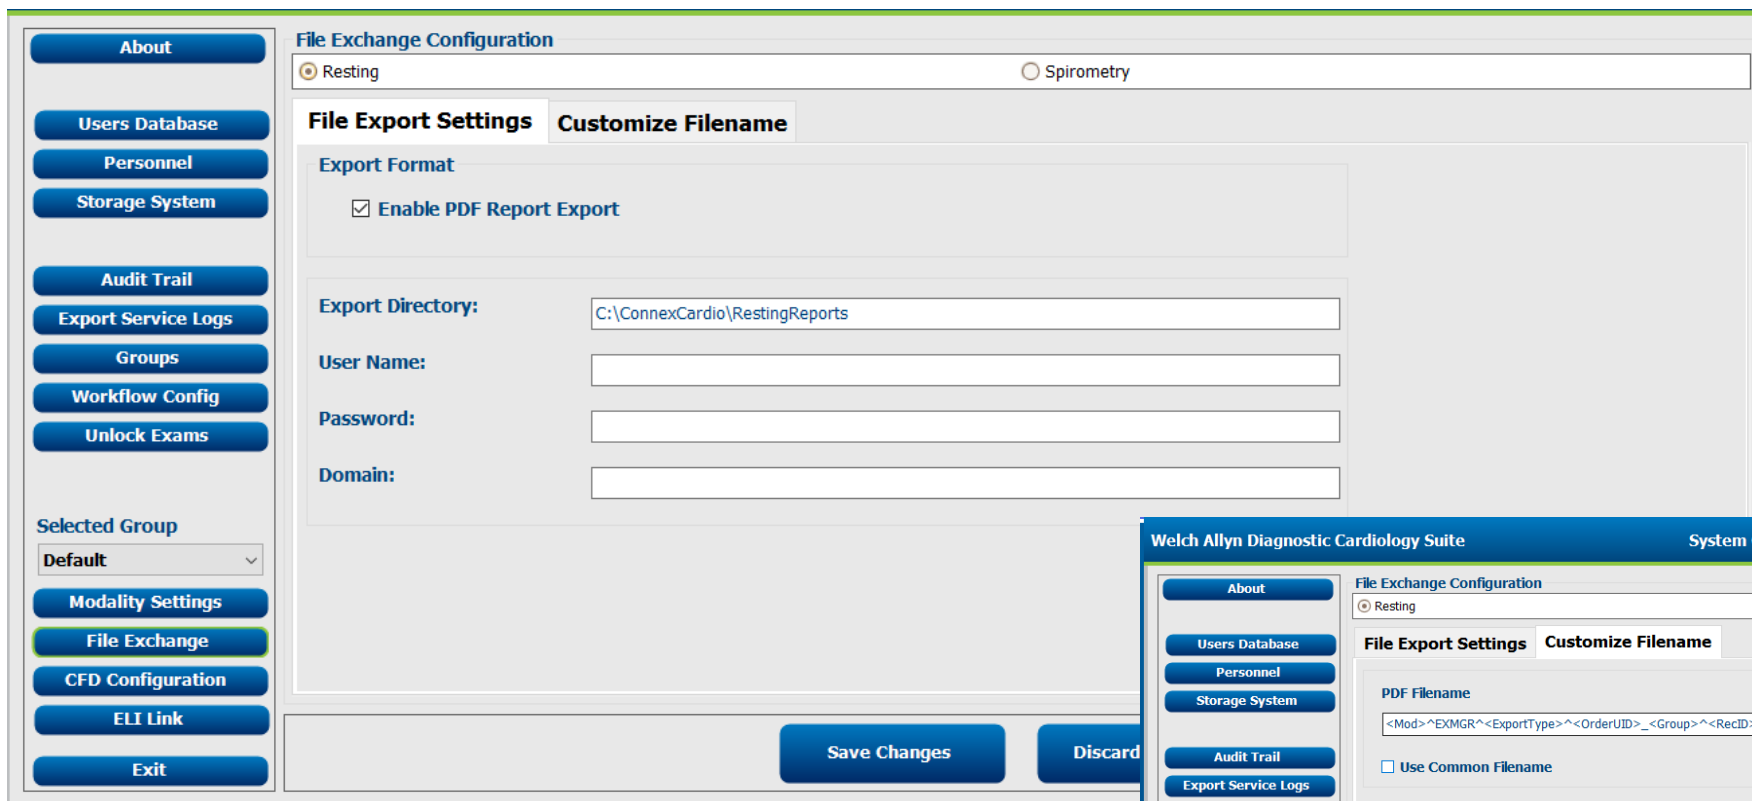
About

Users Database

Personnel

Storage System

Audit Trail

Export Service Logs

Groups

Workflow Config

Unlock Exams

Selected Group

Default

Modality Settings

File Exchange

CFD Configuration

ELI Link

Exit

File Exchange Configuration

Resting

Spirometry

File Export Settings

Customize Filename

Export Format

Enable PDF Report Export

Export Directory:

C:\ConnexCardio\RestingReports

User Name:

Password:

Domain:

Save Changes

Discard

Welch Allyn Diagnostic Cardiology Suite

System

About

Users Database

Personnel

Storage System

Audit Trail

Export Service Logs

File Exchange Configuration

Resting

File Export Settings

Customize Filename

PDF Filename

<Mod>^EXMGR^<ExportType>^<OrderUID>_<Group>^<RecID>

Use Common Filename